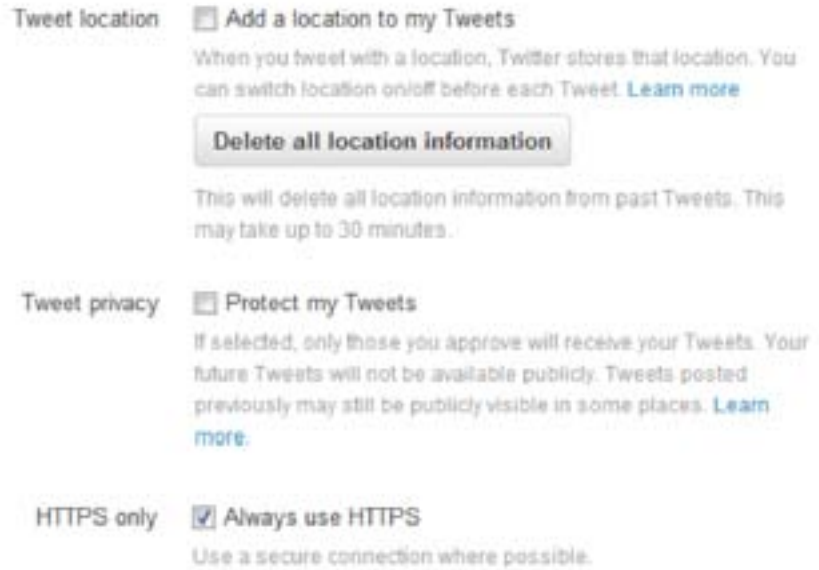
Tweet location

Add a location to my Tweets

When you tweet with a location, Twitter stores that location. You can switch location on/off before each Tweet. Learn more

Delete all location information

This will delete all location information from past Tweets. This may take up to 30 minutes.

Tweet privacy

Protect my Tweets

If selected, only those you approve will receive your Tweets. Your future Tweets will not be available publicly. Tweets posted previously may still be publicly visible in some places. Learn more.

HTTPS only

Always use HTTPS

Use a secure connection where possible.